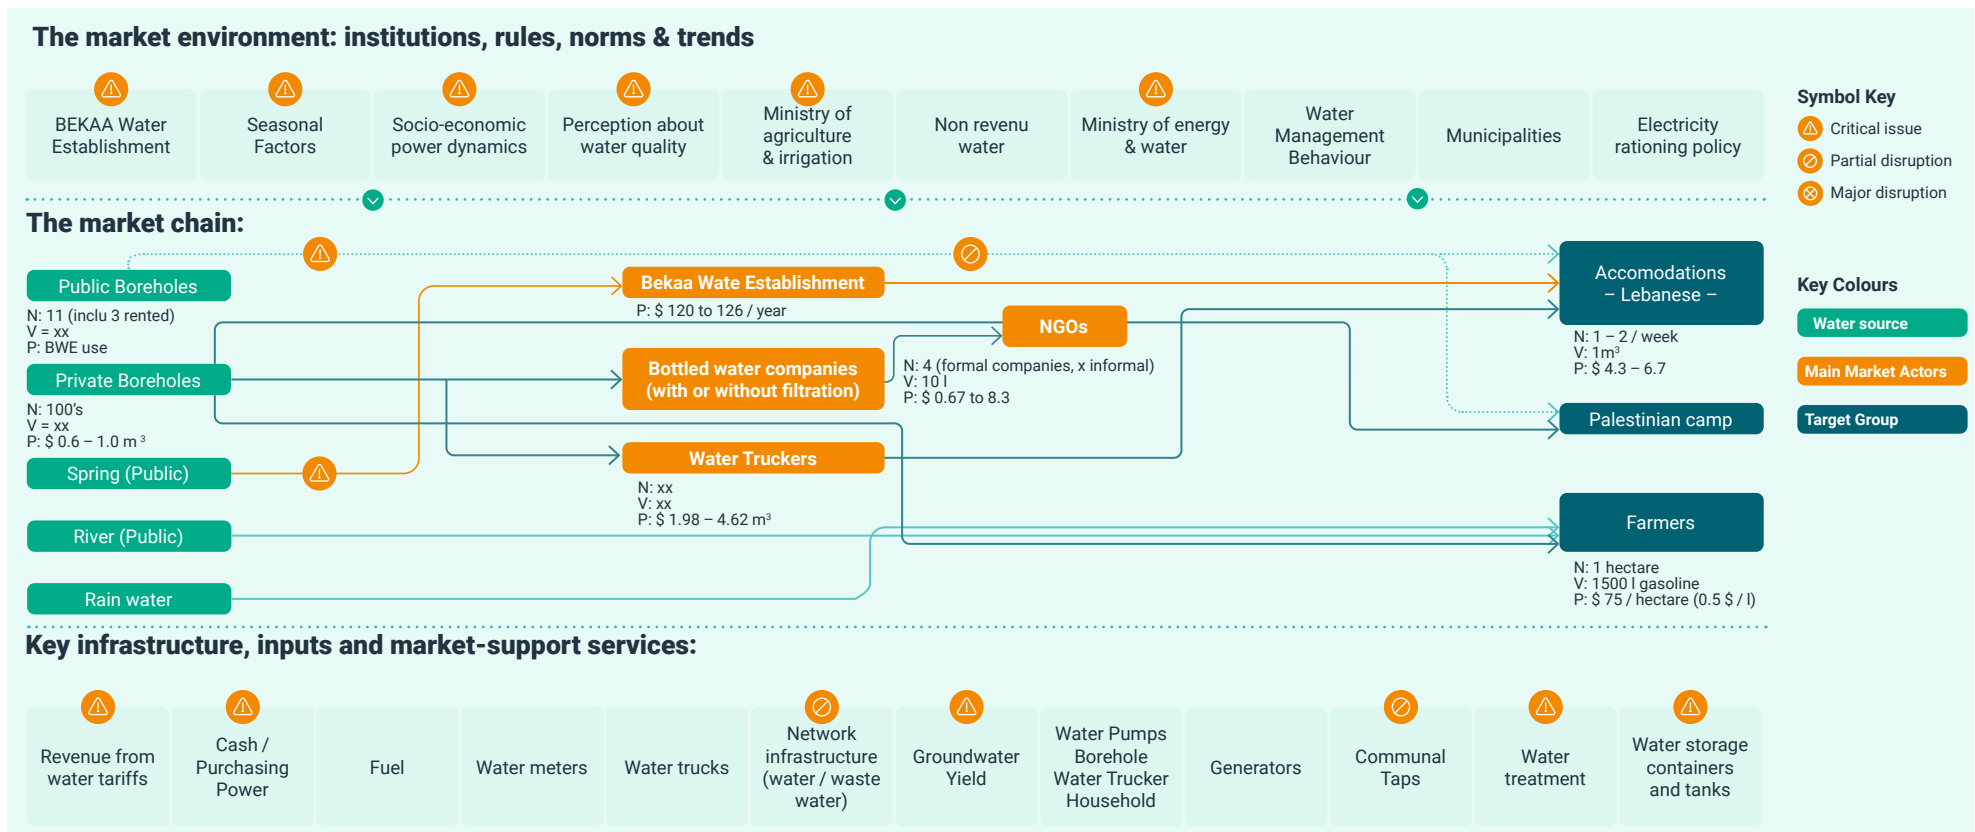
The market environment: institutions, rules, norms & trends

BEKAA Water Establishment

Seasonal Factors

Socio-economic power dynamics

Perception about water quality

Ministry of agriculture & irrigation

Non revenu water

Ministry of energy & water

Water Management Behaviour

Municipalities

Electricity rationing policy

Symbol Key
Critical issue
Partial disruption
Major disruption

The market chain:

Public Boreholes
N: 11 (inclu 3 rented)
V = xx
P: BWE use

Private Boreholes
N: 100's
V = xx
P: $ 0.6 – 1.0 m $^3$

Spring (Public)

River (Public)

Rain water

Bekaa Wate Establishment
P: $ 120 to 126 / year

Bottled water companies (with or without filtration)

Water Truckers
N: xx
V: xx
P: $ 1.98 – 4.62 m$^3$

NGOs
N: 4 (formal companies, x informal)
V: 10 l
P: $ 0.67 to 8.3

Accomodations – Lebanese –
N: 1 – 2 / week
V: 1m$^3$
P: $ 4.3 – 6.7

Palestinian camp

Farmers
N: 1 hectare
V: 1500 l gasoline
P: $ 75 / hectare (0.5 $ / l)

Key Colours
Water source
Main Market Actors
Target Group

Key infrastructure, inputs and market-support services:

Revenue from water tariffs

Cash / Purchasing Power

Fuel

Water meters

Water trucks

Network infrastructure (water / waste water)

Groundwater Yield

Water Pumps Borehole Water Trucker Household

Generators

Communal Taps

Water treatment

Water storage containers and tanks